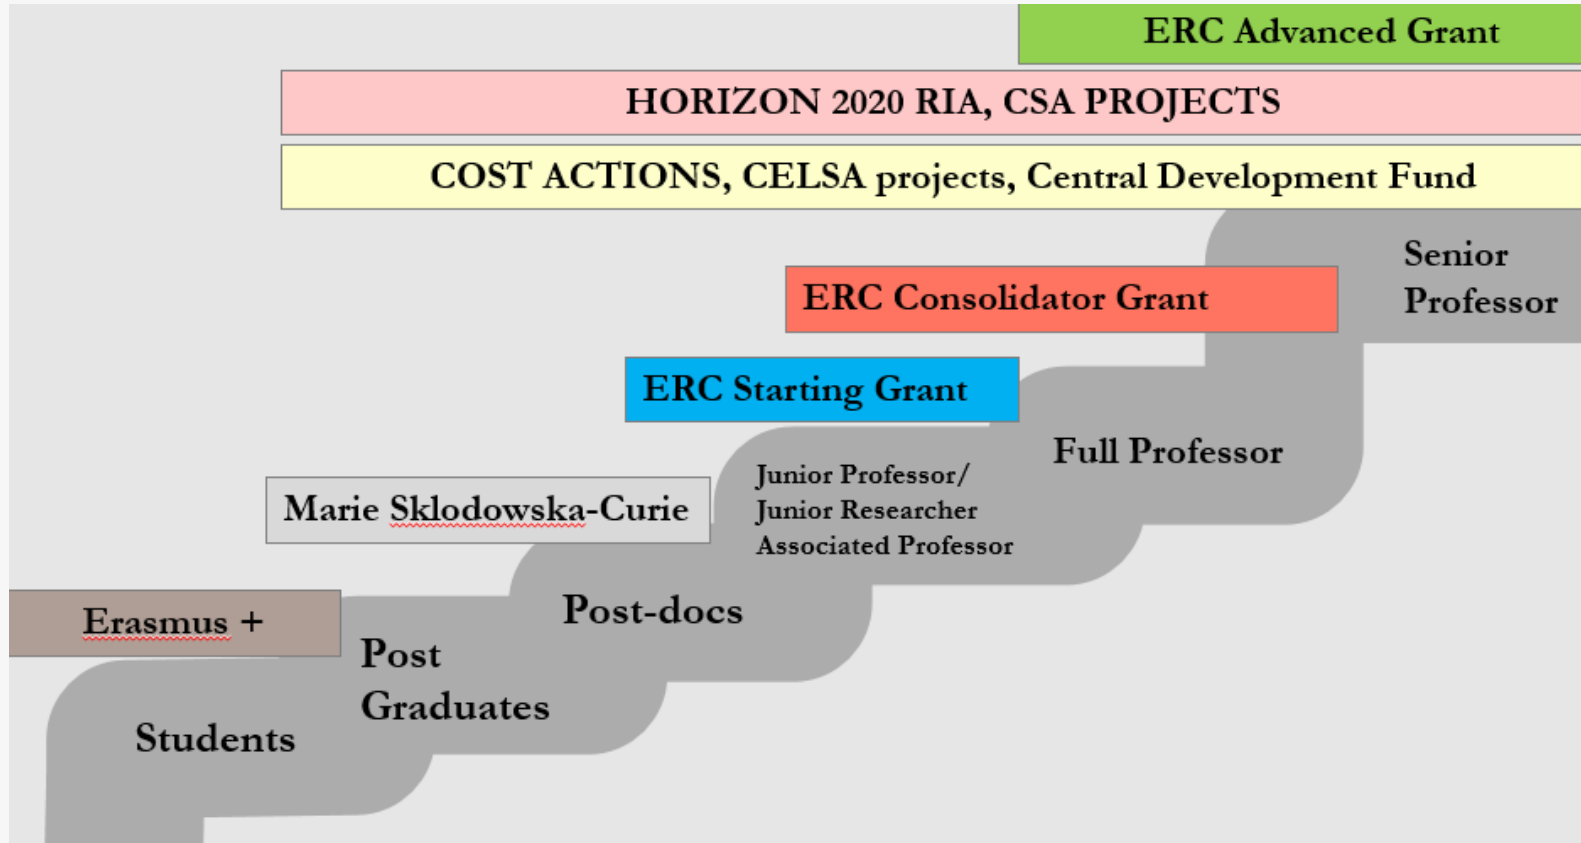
ERC Advanced Grant

HORIZON 2020 RIA, CSA PROJECTS

COST ACTIONS, CELSA projects, Central Development Fund

Senior Professor

ERC Consolidator Grant

ERC Starting Grant

Full Professor

Junior Professor/ Junior Researcher Associated Professor

Marie Sklodowska-Curie

Post-docs

Erasmus +

Post Graduates

Students